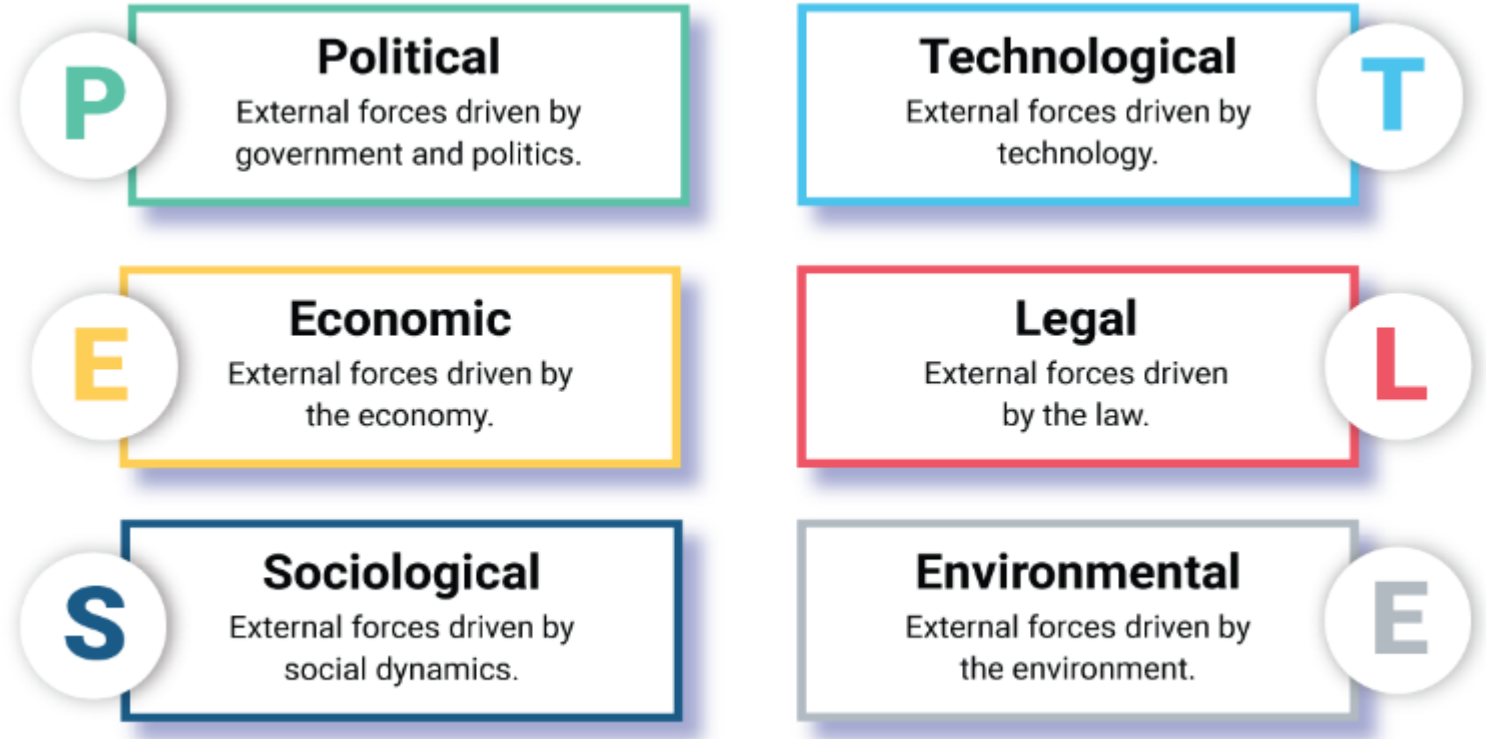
P

Political
External forces driven by government and politics.

E

Economic
External forces driven by the economy.

S

Sociological
External forces driven by social dynamics.

Technological
External forces driven by technology.

T

Legal
External forces driven by the law.

L

Environmental
External forces driven by the environment.

E